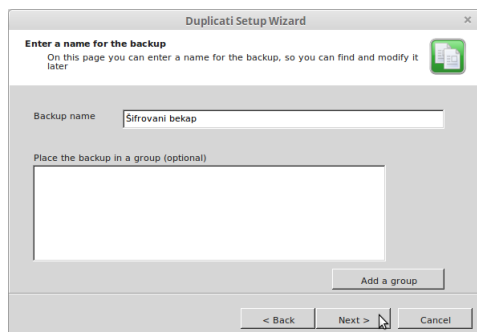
Duplicati Setup Wizard
×

Enter a name for the backup
On this page you can enter a name for the backup, so you can find and modify it later

Backup name
Šifrovani bekap

Place the backup in a group (optional)

Add a group

< Back
Next >
Cancel